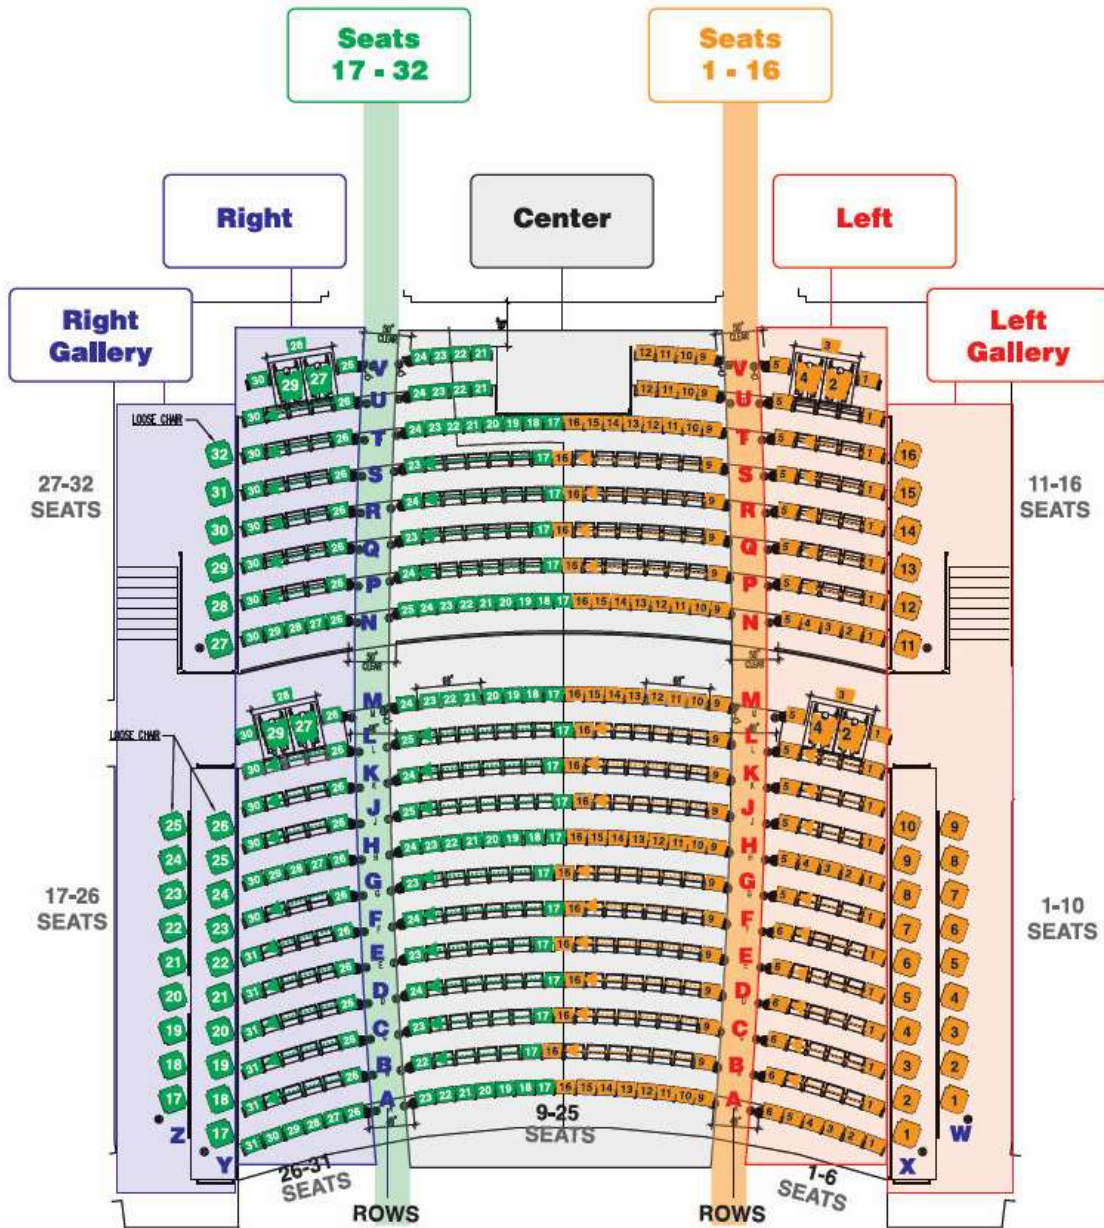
Seats 17 - 32

Seats 1 - 16

Right

Center

Left

Right Gallery

Left Gallery

LOOSE CHAIR

27-32 SEATS

11-16 SEATS

17-26 SEATS

1-10 SEATS

V U T S R Q P N

M L K J H G F E D C B A

V U T S R Q P N

M L K J H G F E D C B A

32 31 30 29 28 27

16 15 14 13 12 11

LOOSE CHAIR

25 24 23 22 21 20 19 18 17

26 25 24 23 22 21 20 19 18 17

10 9 8 7 6 5 4 3 2 1

9 8 7 6 5 4 3 2 1

Z Y X W

26-31 SEATS

9-25 SEATS

1-6 SEATS

ROWS

ROWS